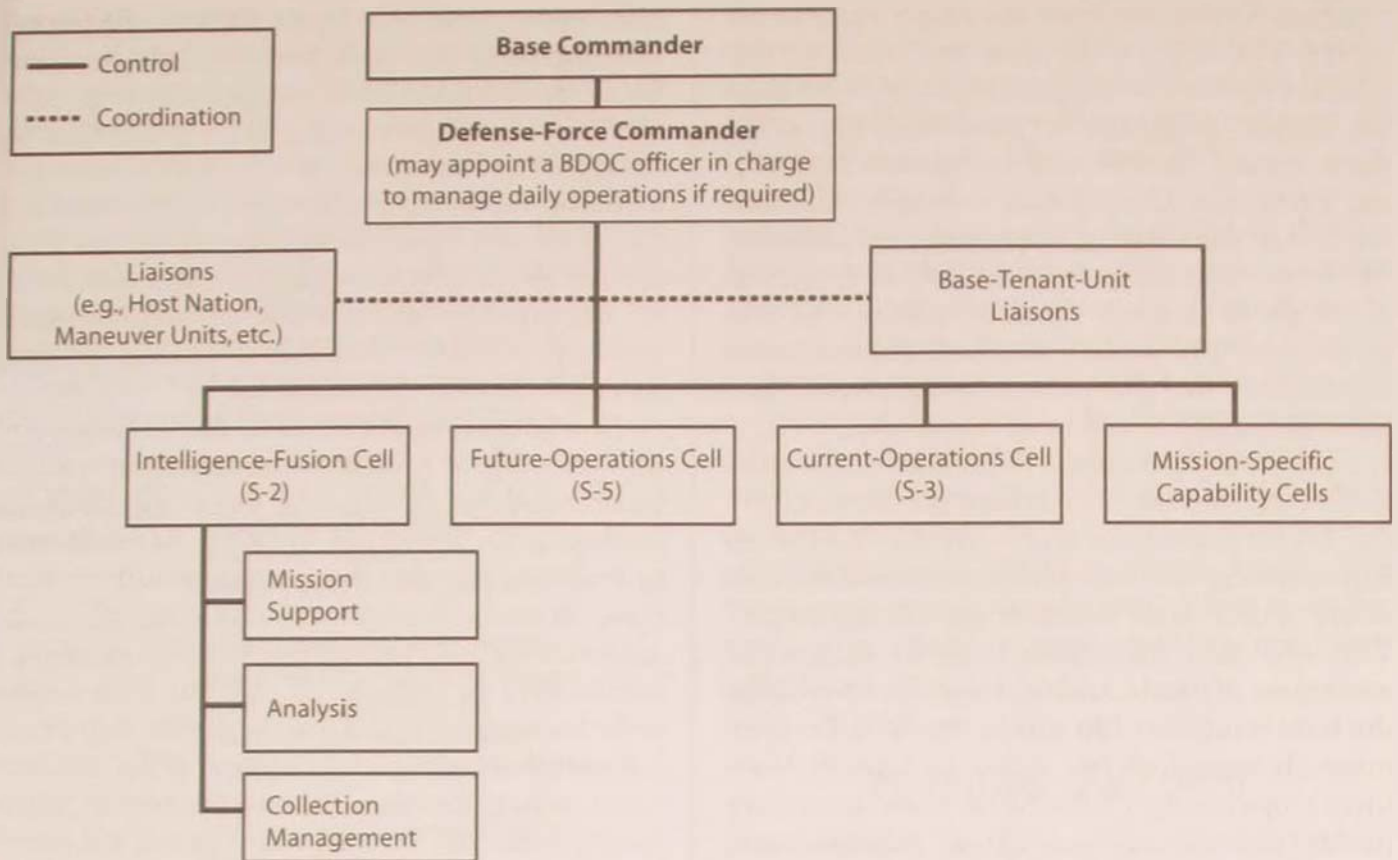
Control

Coordination

Base Commander

Defense-Force Commander
(may appoint a BDOC officer in charge to manage daily operations if required)

Liaisons
(e.g., Host Nation, Maneuver Units, etc.)

Base-Tenant-Unit Liaisons

Intelligence-Fusion Cell
(S-2)

Future-Operations Cell
(S-5)

Current-Operations Cell
(S-3)

Mission-Specific Capability Cells

Mission Support

Analysis

Collection Management